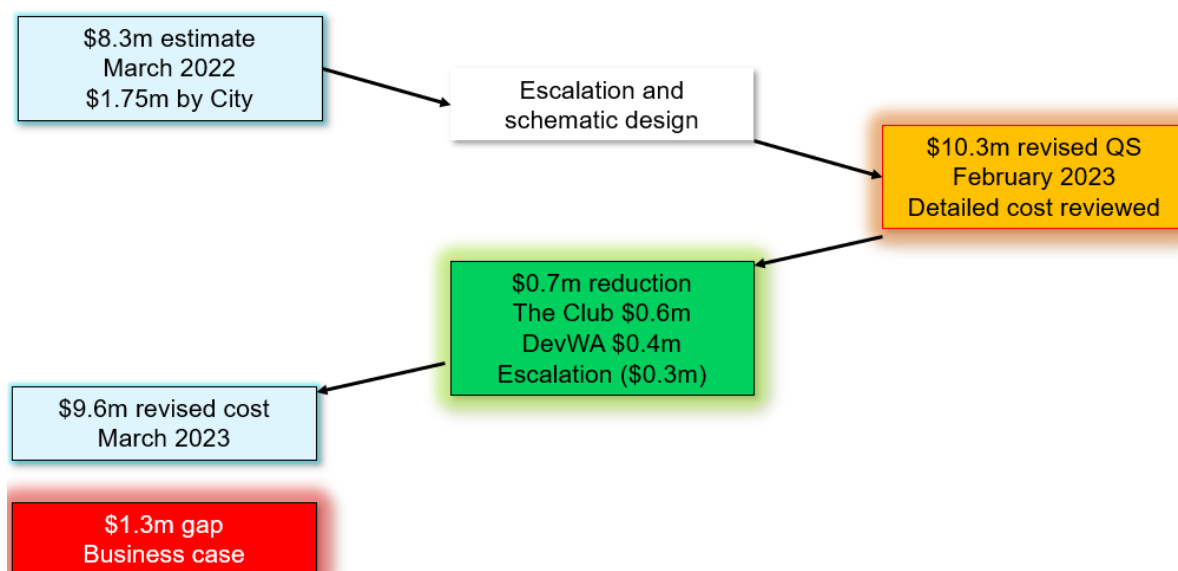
\$8.3m estimate
March 2022
\$1.75m by City

Escalation and schematic design

\$10.3m revised QS
February 2023
Detailed cost reviewed

\$0.7m reduction
The Club \$0.6m
DevWA \$0.4m
Escalation (\$0.3m)

\$9.6m revised cost
March 2023

\$1.3m gap
Business case